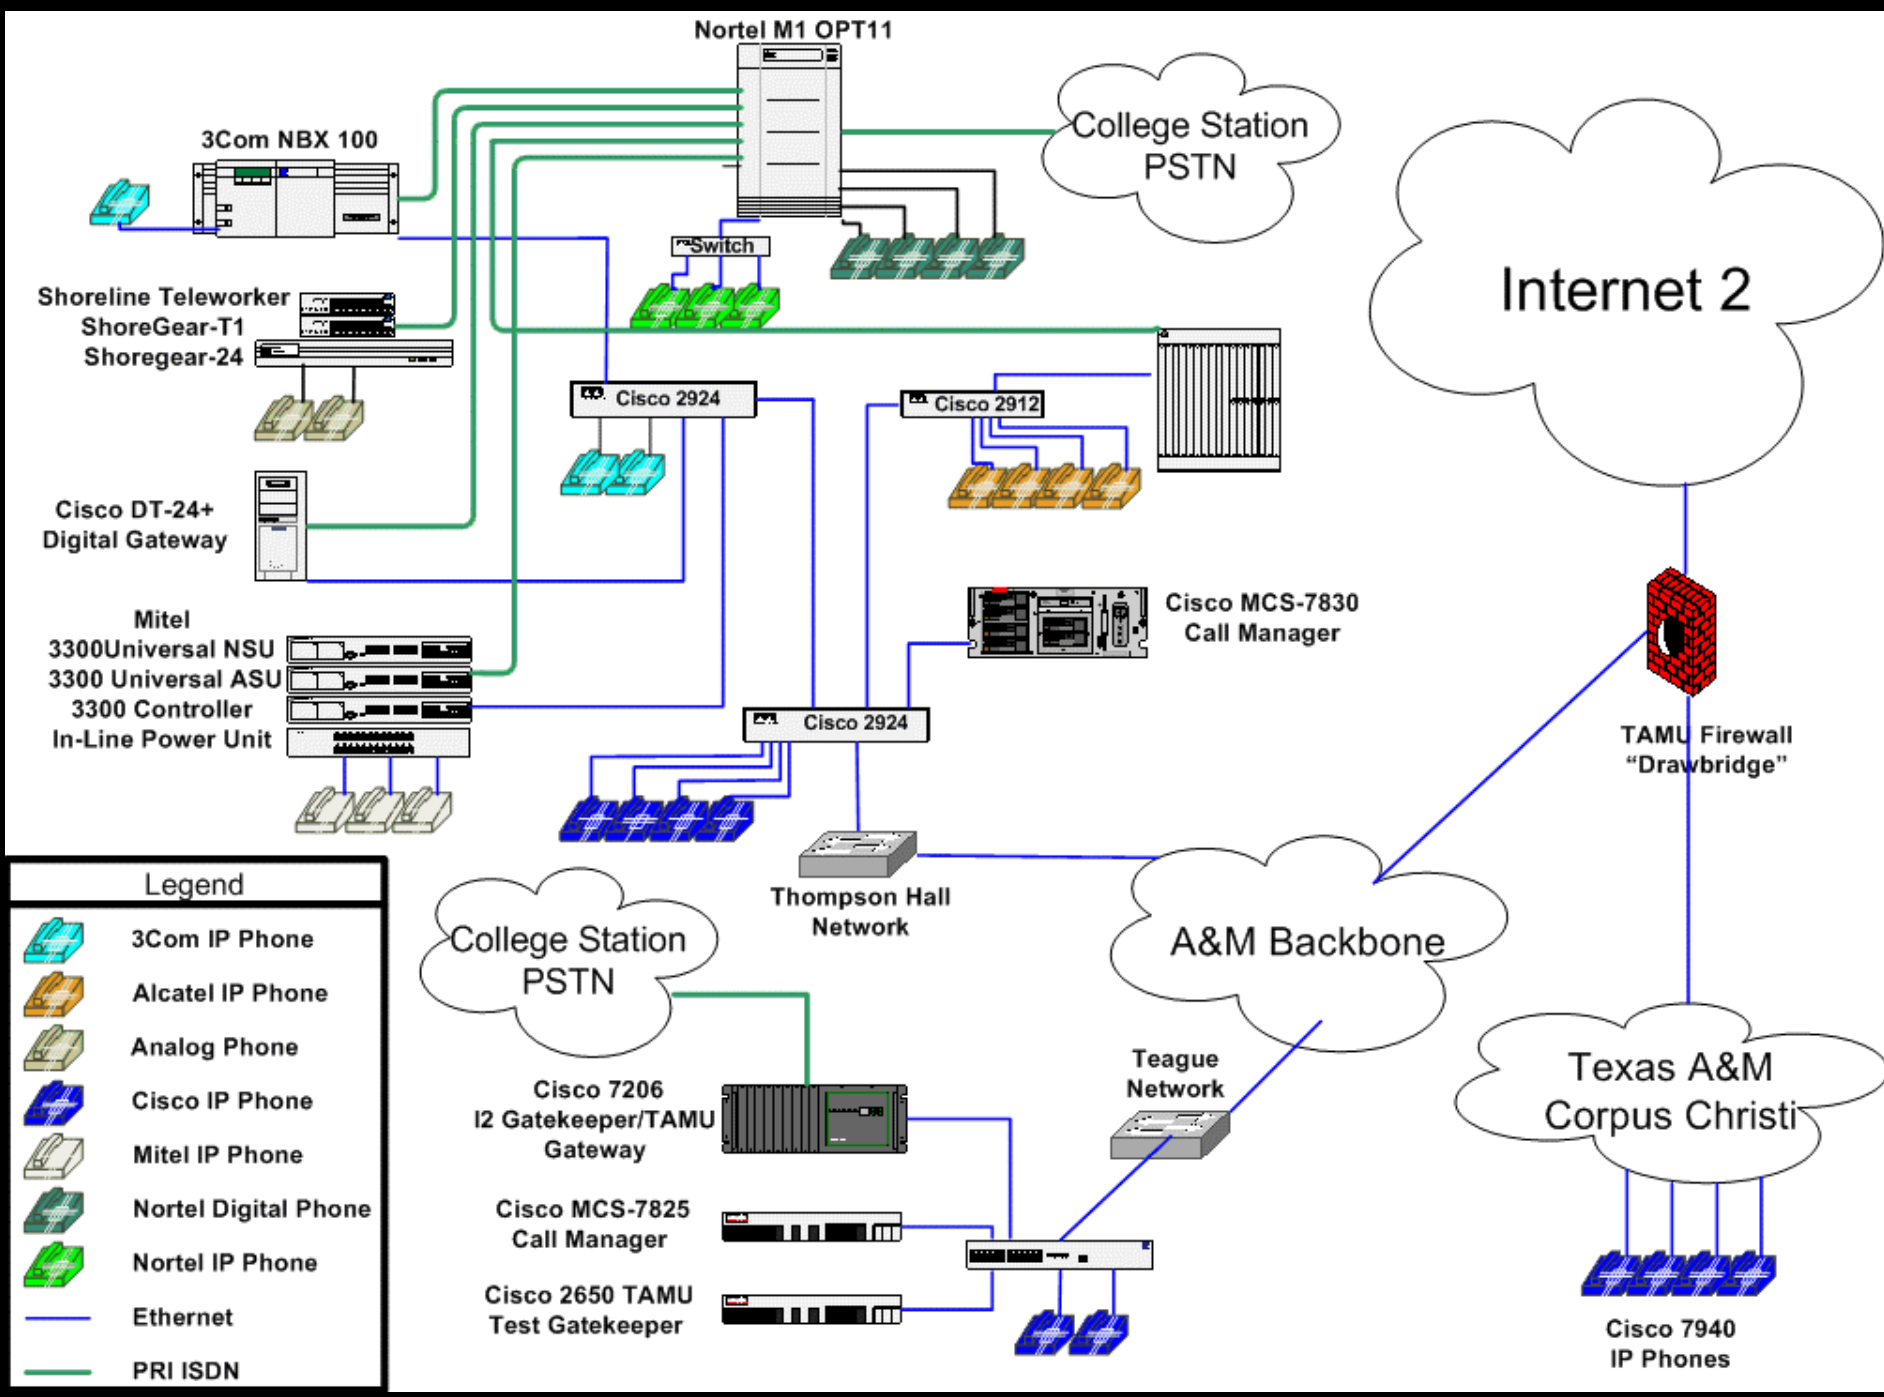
Nortel M1 OPT11

College Station PSTN

3Com NBX 100

Switch

Internet 2

Shoreline Teleworker
ShoreGear-T1
Shoregear-24

Cisco 2924

Cisco 2912

Cisco DT-24+
Digital Gateway

Cisco MCS-7830
Call Manager

Mitel
3300Universal NSU
3300 Universal ASU
3300 Controller
In-Line Power Unit

Cisco 2924

TAMU Firewall
"Drawbridge"

Thompson Hall
Network

Legend

3Com IP Phone
Alcatel IP Phone
Analog Phone
Cisco IP Phone
Mitel IP Phone
Nortel Digital Phone
Nortel IP Phone
Ethernet
PRI ISDN

College Station PSTN

A&M Backbone

Teague
Network

Texas A&M
Corpus Christi

Cisco 7206
I2 Gatekeeper/TAMU
Gateway

Cisco MCS-7825
Call Manager

Cisco 2650 TAMU
Test Gatekeeper

Cisco 7940
IP Phones